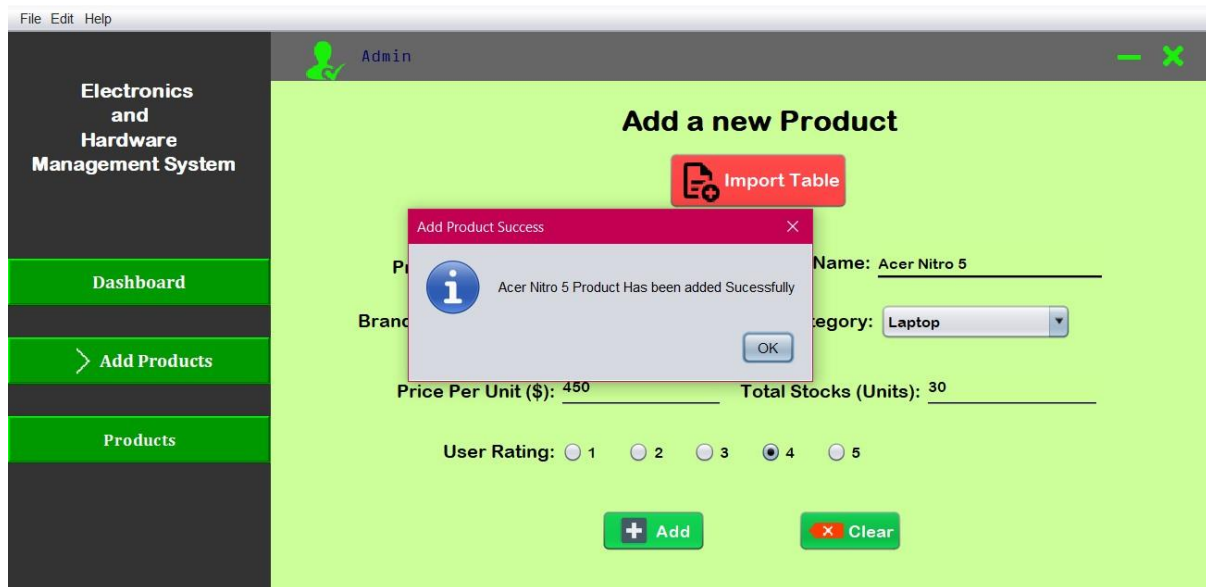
File Edit Help

Admin

Electronics
and
Hardware
Management System

Dashboard

Add Products

Products

Add a new Product

Import Table

Pr

Name: Acer Nitro 5

Branc

tegory: Laptop

Add Product Success

Acer Nitro 5 Product Has been added Sucessfully

OK

Price Per Unit ($): 450

Total Stocks (Units): 30

User Rating: 1 2 3 4 5

Add

Clear